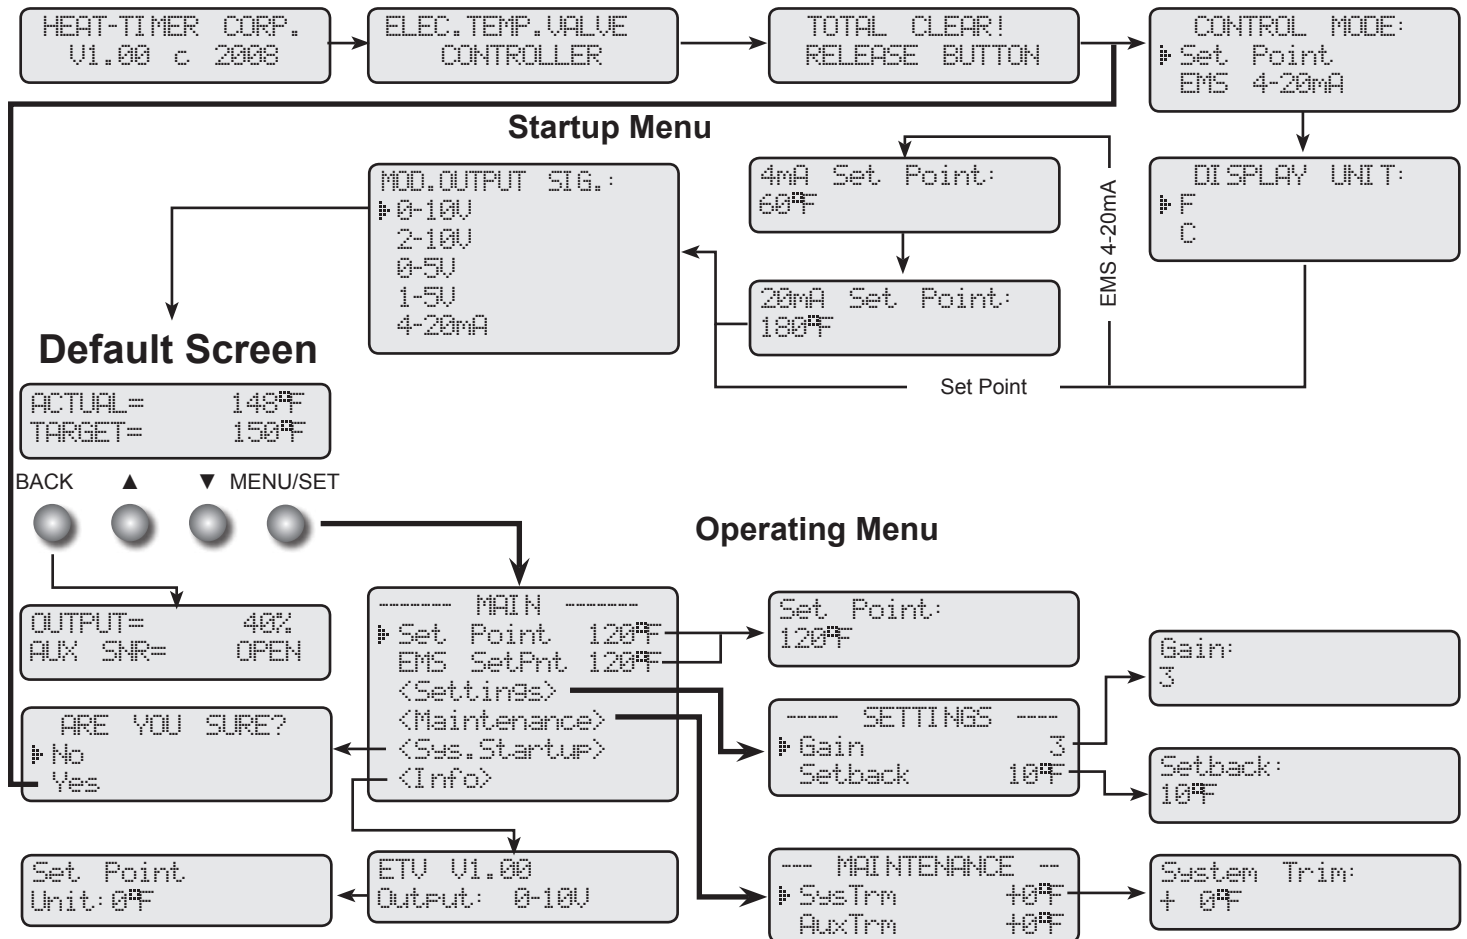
HEAT-TIMER CORP.
V1.00 c 2008

ELEC.TEMP.VALVE
CONTROLLER

TOTAL CLEAR!
RELEASE BUTTON

CONTROL MODE:
▸Set Point
EMS 4-20mA

Startup Menu

MOD.OUTPUT SIG.:
▸0-10V
2-10V
0-5V
1-5V
4-20mA

4mA Set Point:
60°F

20mA Set Point:
180°F

EMS 4-20mA

DISPLAY UNIT:
▸F
C

Set Point

Default Screen

ACTUAL= 148°F
TARGET= 150°F

BACK ▲ ▼ MENU/SET

Operating Menu

OUTPUT= 40%
AUX SNR= OPEN

------ MAIN ------
▸Set Point 120°F
EMS SetPnt 120°F
<Settings>
<Maintenance>
<Sys.Startup>
<Info>

Set Point:
120°F

Gain:
3

---- SETTINGS ----
▸Gain 3
Setback 10°F

Setback:
10°F

ARE YOU SURE?
▸No
Yes

Set Point
Unit:0°F

ETV V1.00
Output: 0-10V

--- MAINTENANCE --
▸SysTrm +0°F
AuxTrm +0°F

System Trim:
+ 0°F